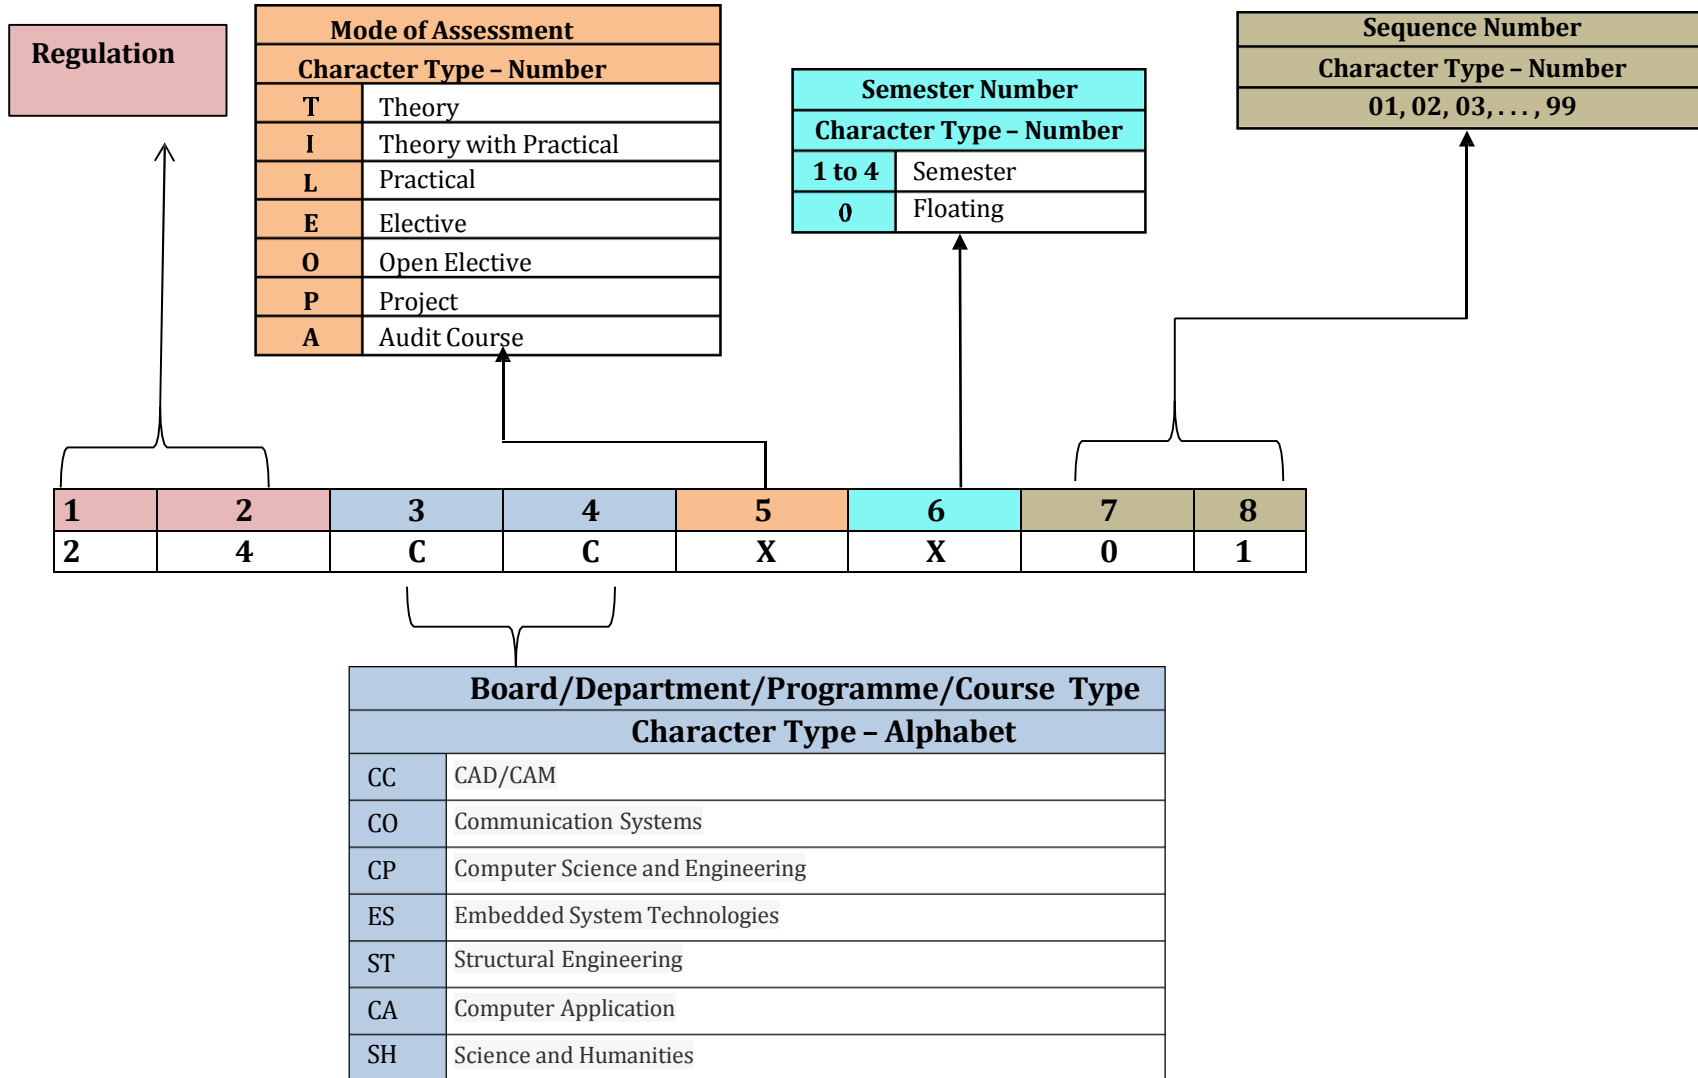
Regulation

| Mode of Assessment | |
|---|---|
| Character Type – Number | |
| T | Theory |
| I | Theory with Practical |
| L | Practical |
| E | Elective |
| O | Open Elective |
| P | Project |
| A | Audit Course |

| Semester Number | |
|---|---|
| Character Type – Number | |
| 1 to 4 | Semester |
| 0 | Floating |

| Sequence Number |
|---|
| Character Type – Number |
| 01, 02, 03, . . . , 99 |

| 1 | 2 | 3 | 4 | 5 | 6 | 7 | 8 |
|---|---|---|---|---|---|---|---|
| 2 | 4 | C | C | X | X | 0 | 1 |

| Board/Department/Programme/Course Type | |
|---|---|
| Character Type – Alphabet | |
| CC | CAD/CAM |
| CO | Communication Systems |
| CP | Computer Science and Engineering |
| ES | Embedded System Technologies |
| ST | Structural Engineering |
| CA | Computer Application |
| SH | Science and Humanities |